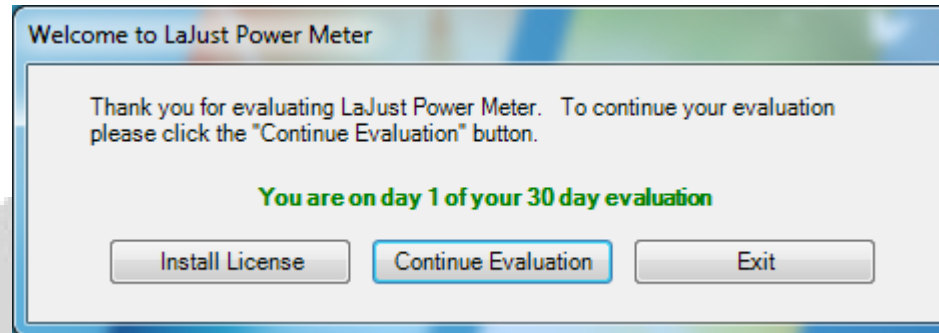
Welcome to LaJust Power Meter

Thank you for evaluating LaJust Power Meter. To continue your evaluation please click the "Continue Evaluation" button.

You are on day 1 of your 30 day evaluation

Install License

Continue Evaluation

Exit